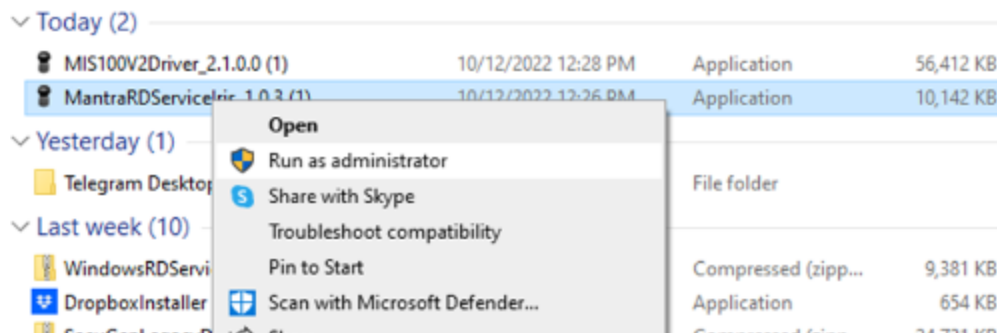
Today (2)

MIS100V2Driver_2.1.0.0 (1) | 10/12/2022 12:28 PM | Application | 56,412 KB

MantraRDServiceIris_1.0.3 (1) | 10/12/2022 12:26 PM | Application | 10,142 KB

Yesterday (1)

Telegram Desktop | File folder

Last week (10)

WindowsRDServi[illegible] | Compressed (zipp... | 9,381 KB

DropboxInstaller | Application | 654 KB

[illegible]

Open
Run as administrator
Share with Skype
Troubleshoot compatibility
Pin to Start
Scan with Microsoft Defender...
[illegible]